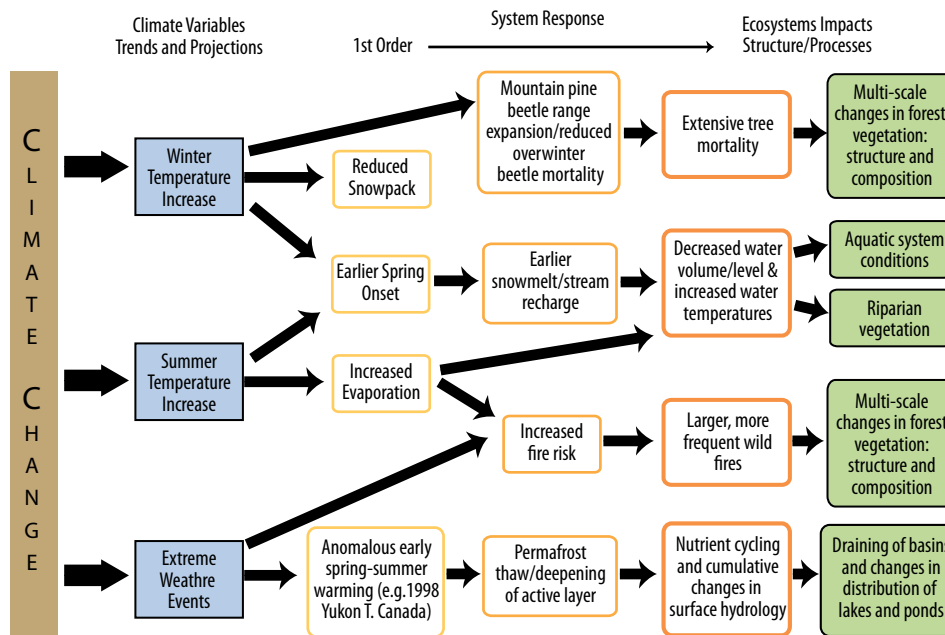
Climate Variables Trends and Projections

System Response

1st Order

Ecosystems Impacts Structure/Processes

C L I M A T E

C H A N G E

Winter Temperature Increase

Summer Temperature Increase

Extreme Weathre Events

Mountain pine beetle range expansion/reduced overwinter beetle mortality

Reduced Snowpack

Earlier Spring Onset

Increased Evaporation

Anomalous early spring-summer warming (e.g.1998 Yukon T. Canada)

Earlier snowmelt/stream recharge

Increased fire risk

Permafrost thaw/deepening of active layer

Extensive tree mortality

Decreased water volume/level & increased water temperatures

Larger, more frequent wild fires

Nutrient cycling and cumulative changes in surface hydrology

Multi-scale changes in forest vegetation: structure and composition

Aquatic system conditions

Riparian vegetation

Multi-scale changes in forest vegetation: structure and composition

Draining of basins and changes in distribution of lakes and ponds